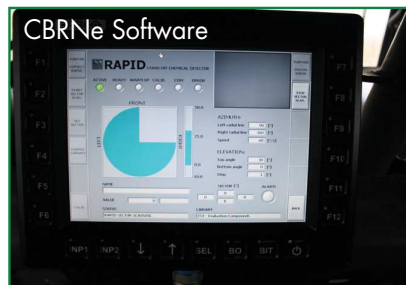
CBRNe Software

F1 F2 F3 F4 F5 F6

F7 F8 F9 F10 F11 F12

RAPID STAND-OFF CHEMICAL DETECTOR

ACTIVE READY WARM UP CALIB. CONV. ERROR

FRONT

LEFT

RIGHT

AZIMUTH:

Left radial line

Right radial line

Speed

ELEVATION:

Start angle

End angle

Step

NAME

VALUE

STATUS

LIBRARY

BACK

NP1 NP2 ↓ ↑ SEL BO BIT ⏻